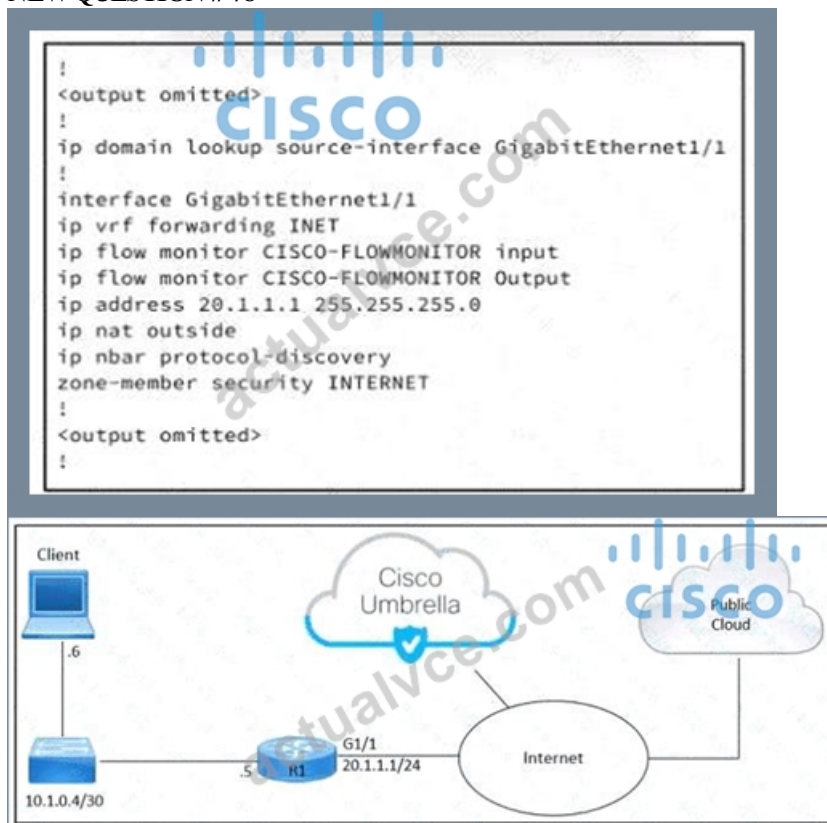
NEW QUESTION: 46

!
<output omitted>
!
ip domain lookup source-interface GigabitEthernet1/1
!
interface GigabitEthernet1/1
ip vrf forwarding INET
ip flow monitor CISCO-FLOWMONITOR input
ip flow monitor CISCO-FLOWMONITOR Output
ip address 20.1.1.1 255.255.255.0
ip nat outside
ip nbar protocol-discovery
zone-member security INTERNET
!
<output omitted>
!

Client
.6
10.1.0.4/30
.5
R1
G1/1
20.1.1.1/24
Cisco Umbrella
Internet
Public Cloud

CISCO
actualvce.com
CISCO
actualvce.com